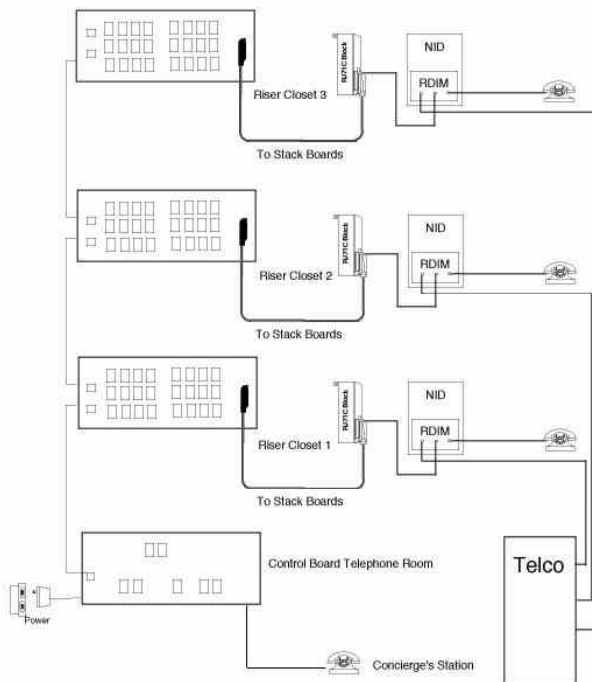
RJ71C Block

NID

RDIM

Riser Closet 3

To Stack Boards

RJ71C Block

NID

RDIM

Riser Closet 2

To Stack Boards

RJ71C Block

NID

RDIM

Riser Closet 1

To Stack Boards

Control Board Telephone Room

Telco

Power

Concierge's Station